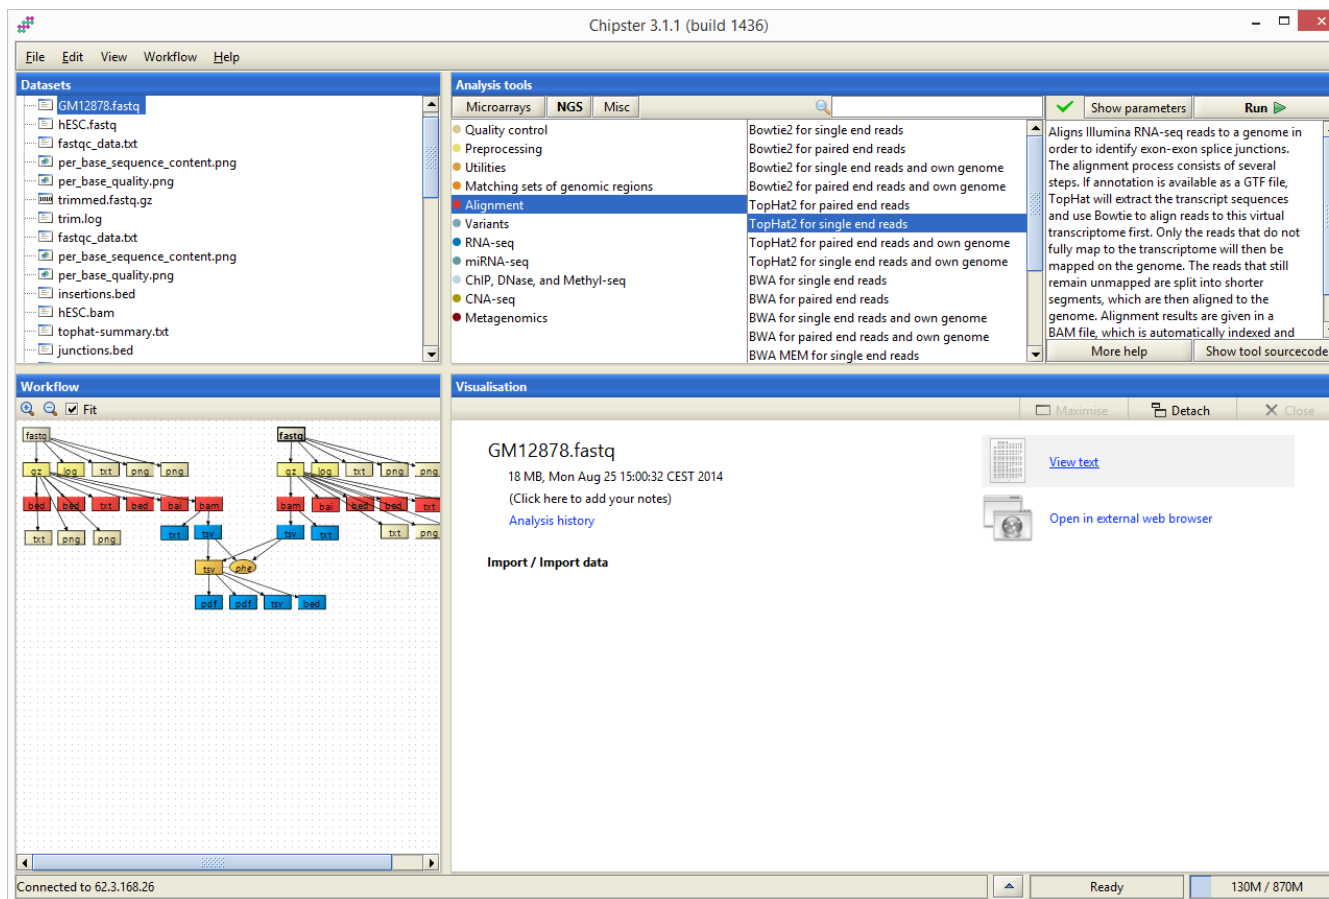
Chipster 3.1.1 (build 1436)

File Edit View Workflow Help

Datasets
GM12878.fastq
hESC.fastq
fastqc_data.txt
per_base_sequence_content.png
per_base_quality.png
trimmed.fastq.gz
trim.log
fastqc_data.txt
per_base_sequence_content.png
per_base_quality.png
insertions.bed
hESC.bam
tophat-summary.txt
junctions.bed

Analysis tools
Microarrays NGS Misc

Quality control
Preprocessing
Utilities
Matching sets of genomic regions
Alignment
Variants
RNA-seq
miRNA-seq
ChIP, DNase, and Methyl-seq
CNA-seq
Metagenomics

Bowtie2 for single end reads
Bowtie2 for paired end reads
Bowtie2 for single end reads and own genome
Bowtie2 for paired end reads and own genome
TopHat2 for paired end reads
TopHat2 for single end reads
TopHat2 for paired end reads and own genome
TopHat2 for single end reads and own genome
BWA for single end reads
BWA for paired end reads
BWA for single end reads and own genome
BWA for paired end reads and own genome
BWA MEM for single end reads

Show parameters Run

Aligns Illumina RNA-seq reads to a genome in order to identify exon-exon splice junctions. The alignment process consists of several steps. If annotation is available as a GTF file, TopHat will extract the transcript sequences and use Bowtie to align reads to this virtual transcriptome first. Only the reads that do not fully map to the transcriptome will then be mapped on the genome. The reads that still remain unmapped are split into shorter segments, which are then aligned to the genome. Alignment results are given in a BAM file, which is automatically indexed and

More help Show tool sourcecode

Workflow
Fit

fastq fastq
gz log txt png png gz log txt png png
bed bed txt bed bai bam bam bai bed bed txt
txt png png txt tsv tsv txt txt png
tsv phe
pdf pdf tsv bed

Visualisation
Maximise Detach Close

GM12878.fastq
18 MB, Mon Aug 25 15:00:32 CEST 2014
(Click here to add your notes)
Analysis history

Import / Import data

View text
Open in external web browser

Connected to 62.3.168.26
Ready
130M / 870M